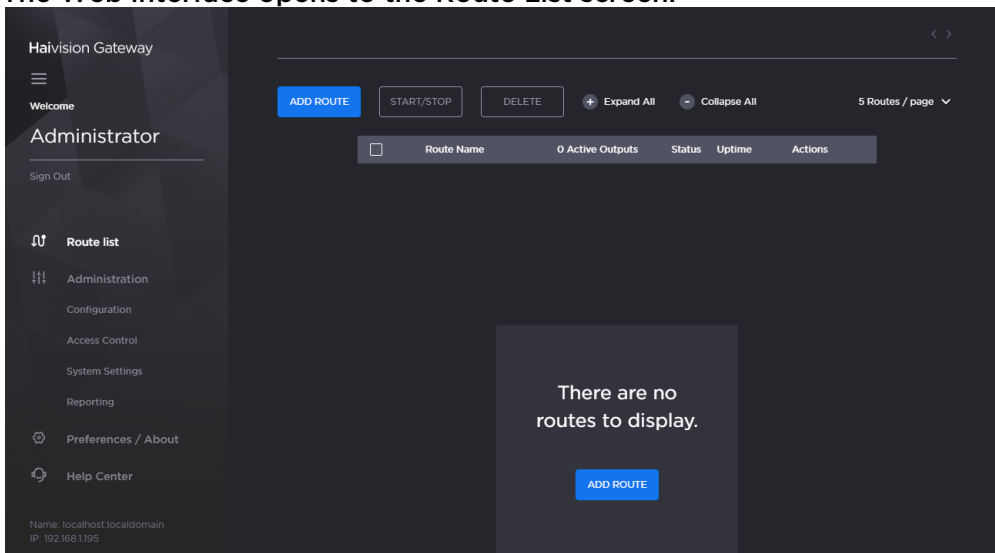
The Web Interface opens to the Route List screen.

Haivision Gateway

Welcome

Administrator

Sign Out

Route list

Administration

Configuration

Access Control

System Settings

Reporting

Preferences / About

Help Center

Name: localhost.localdomain
IP: 192.168.1.195

< >

ADD ROUTE

START/STOP

DELETE

Expand All

Collapse All

5 Routes / page

| | Route Name | 0 Active Outputs | Status | Uptime | Actions |
|---|---|---|---|---|---|

There are no routes to display.

ADD ROUTE